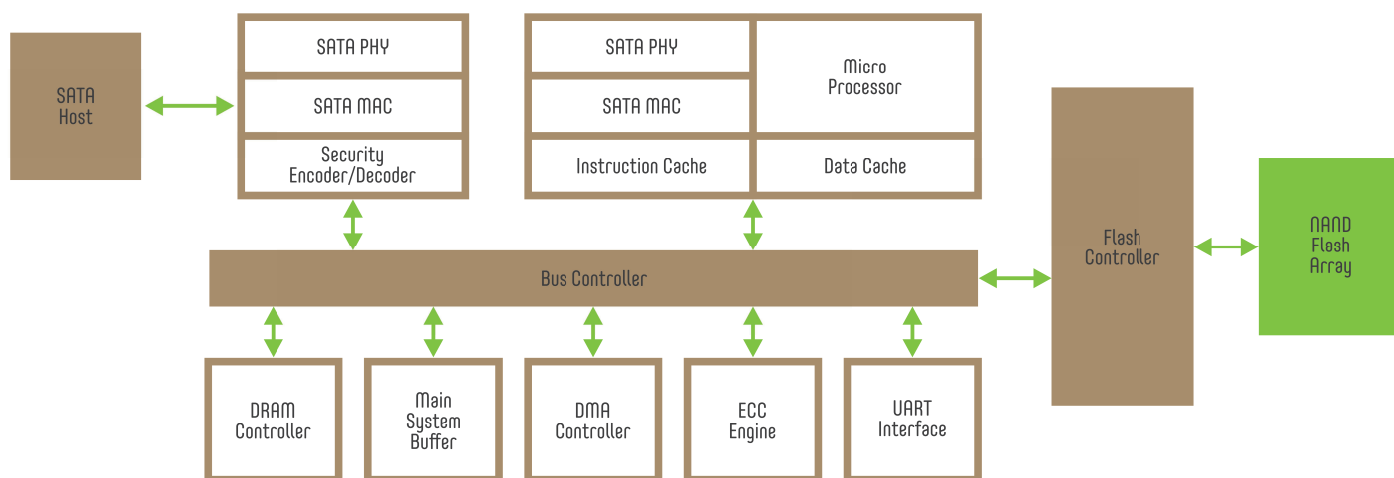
SATA Host

SATA PHY

SATA MAC

Security Encoder/Decoder

SATA PHY

SATA MAC

Micro Processor

Instruction Cache

Data Cache

Bus Controller

Flash Controller

NAND Flash Array

DRAM Controller

Main System Buffer

DMA Controller

ECC Engine

UART Interface